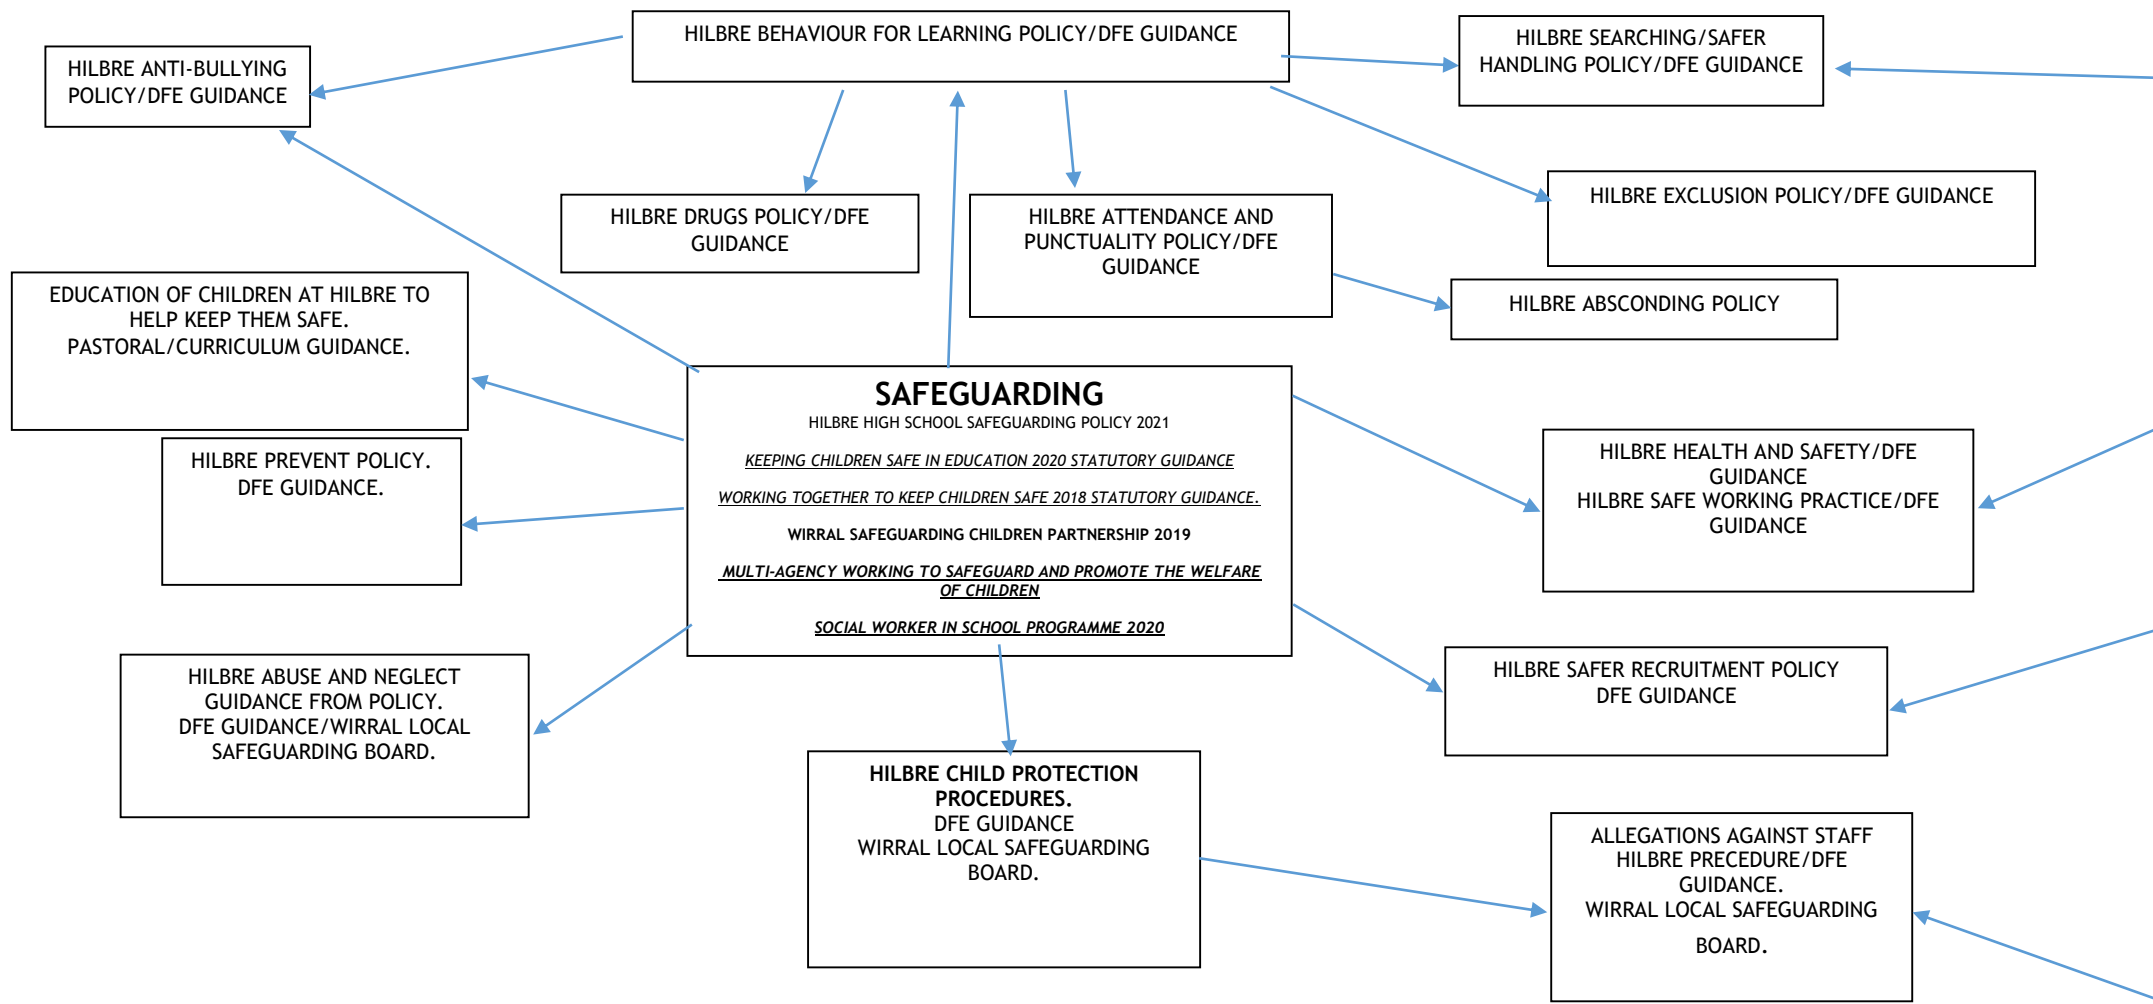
HILBRE BEHAVIOUR FOR LEARNING POLICY/DFE GUIDANCE

HILBRE ANTI-BULLYING POLICY/DFE GUIDANCE

HILBRE SEARCHING/SAFER HANDLING POLICY/DFE GUIDANCE

HILBRE DRUGS POLICY/DFE GUIDANCE

HILBRE ATTENDANCE AND PUNCTUALITY POLICY/DFE GUIDANCE

HILBRE EXCLUSION POLICY/DFE GUIDANCE

EDUCATION OF CHILDREN AT HILBRE TO HELP KEEP THEM SAFE. PASTORAL/CURRICULUM GUIDANCE.

HILBRE ABSCONDING POLICY

SAFEGUARDING
HILBRE HIGH SCHOOL SAFEGUARDING POLICY 2021

KEEPING CHILDREN SAFE IN EDUCATION 2020 STATUTORY GUIDANCE

WORKING TOGETHER TO KEEP CHILDREN SAFE 2018 STATUTORY GUIDANCE.

WIRRAL SAFEGUARDING CHILDREN PARTNERSHIP 2019

MULTI-AGENCY WORKING TO SAFEGUARD AND PROMOTE THE WELFARE OF CHILDREN

SOCIAL WORKER IN SCHOOL PROGRAMME 2020

HILBRE PREVENT POLICY. DFE GUIDANCE.

HILBRE HEALTH AND SAFETY/DFE GUIDANCE
HILBRE SAFE WORKING PRACTICE/DFE GUIDANCE

HILBRE ABUSE AND NEGLECT GUIDANCE FROM POLICY. DFE GUIDANCE/WIRRAL LOCAL SAFEGUARDING BOARD.

HILBRE SAFER RECRUITMENT POLICY DFE GUIDANCE

HILBRE CHILD PROTECTION PROCEDURES.
DFE GUIDANCE
WIRRAL LOCAL SAFEGUARDING BOARD.

ALLEGATIONS AGAINST STAFF HILBRE PRECEDURE/DFE GUIDANCE.
WIRRAL LOCAL SAFEGUARDING BOARD.